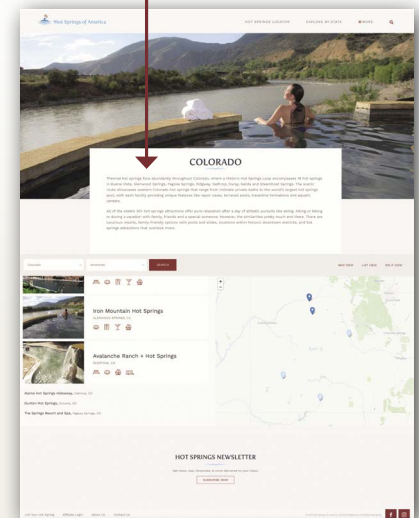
Hot Springs of America

HOT SPRINGS LOCATOR EXPLORE BY STATE MORE

COLORADO

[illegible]

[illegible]

COLORADO ANYWHERE SEARCH MAP VIEW LIST VIEW SPLIT VIEW

Iron Mountain Hot Springs
GLENWOOD SPRINGS, CO

Avalanche Ranch + Hot Springs
REDSTONE, CO

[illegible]

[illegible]

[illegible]

HOT SPRINGS NEWSLETTER

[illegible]

SUBSCRIBE NOW

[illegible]